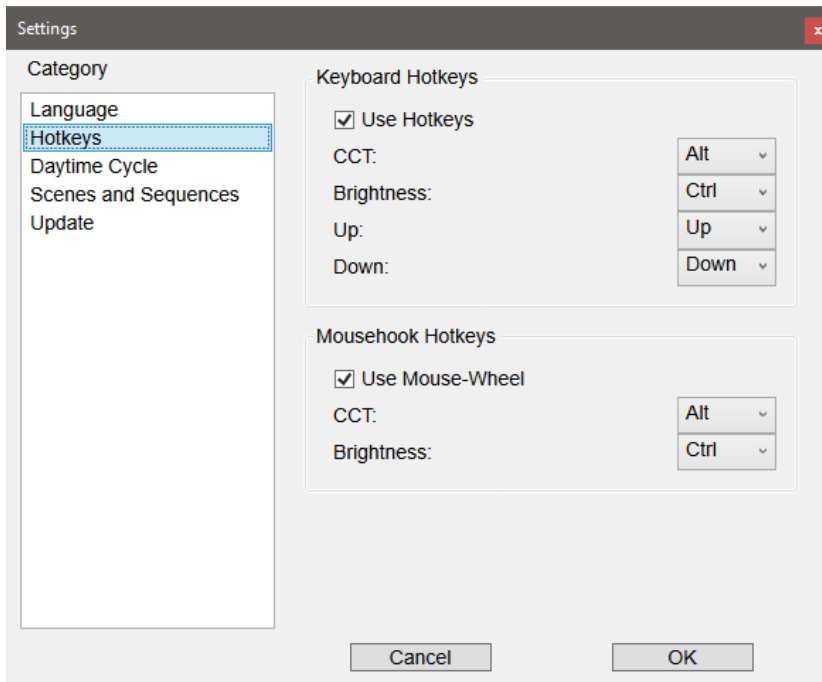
Settings

x

Category

Language
Hotkeys
Daytime Cycle
Scenes and Sequences
Update

Keyboard Hotkeys

☑ Use Hotkeys

CCT: Alt

Brightness: Ctrl

Up: Up

Down: Down

Mousehook Hotkeys

☑ Use Mouse-Wheel

CCT: Alt

Brightness: Ctrl

Cancel

OK